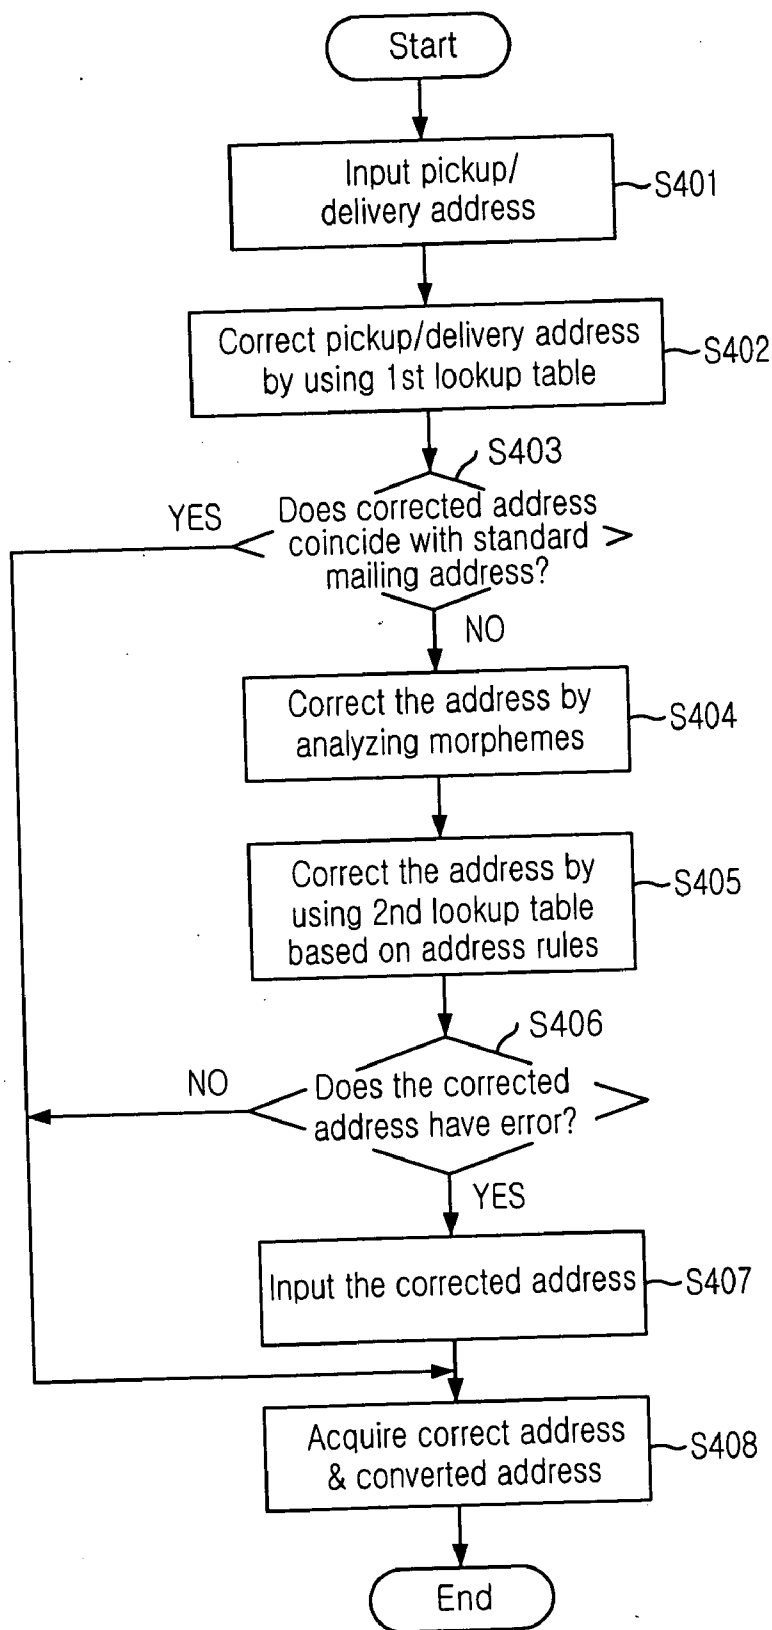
Start

Input pickup/ delivery address
S401

Correct pickup/delivery address by using 1st lookup table
S402

S403
Does corrected address coincide with standard mailing address?
YES
NO

Correct the address by analyzing morphemes
S404

Correct the address by using 2nd lookup table based on address rules
S405

S406
Does the corrected address have error?
NO
YES

Input the corrected address
S407

Acquire correct address & converted address
S408

End